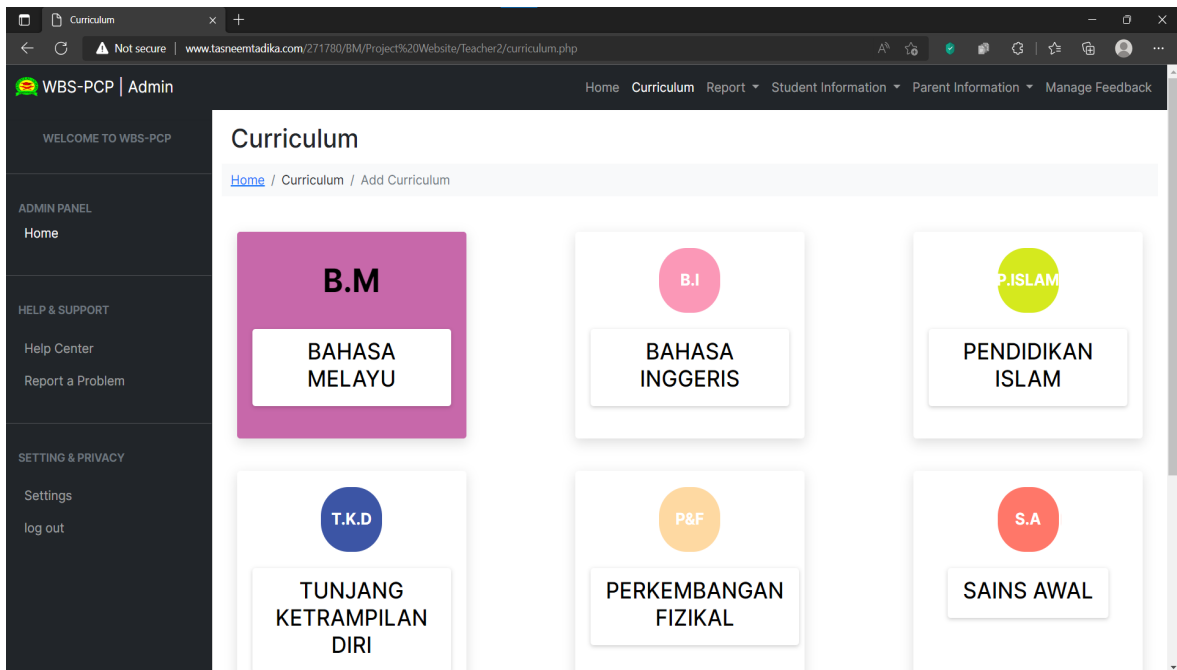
Curriculum
Not secure | www.tasneemtadika.com/271780/BM/Project%20Website/Teacher2/curriculum.php

WBS-PCP | Admin

Home Curriculum Report Student Information Parent Information Manage Feedback

WELCOME TO WBS-PCP

ADMIN PANEL
Home

HELP & SUPPORT
Help Center
Report a Problem

SETTING & PRIVACY
Settings
log out

Curriculum

Home / Curriculum / Add Curriculum

B.M
BAHASA MELAYU

B.I
BAHASA INGGERIS

P.ISLAM
PENDIDIKAN ISLAM

T.K.D
TUNJANG KETRAMPILAN DIRI

P&F
PERKEMBANGAN FIZIKAL

S.A
SAINS AWAL